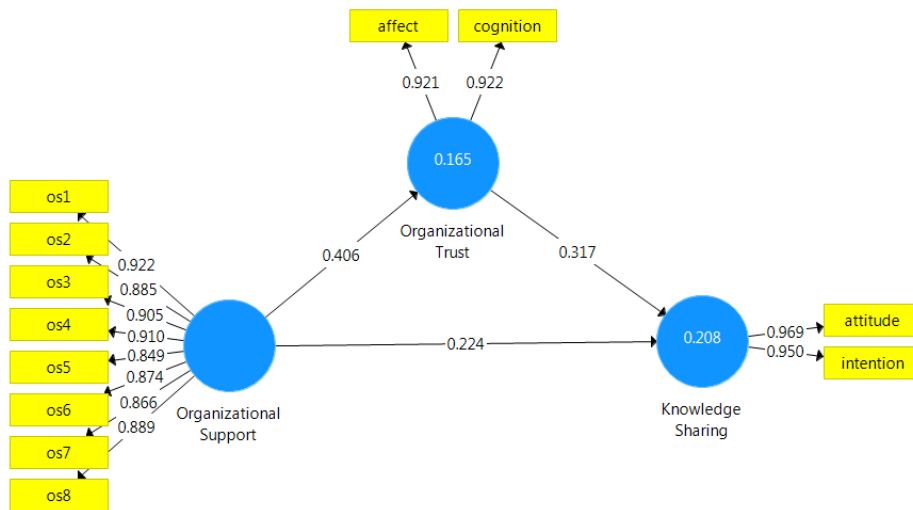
affect

cognition

0.921

0.922

0.165

Organizational Trust

0.406

0.317

os1

os2

0.922

os3

0.885

0.905

os4

0.910

0.849

os5

0.874

os6

0.866

0.889

os7

os8

Organizational Support

0.224

0.208

0.969

0.950

attitude

intention

Knowledge Sharing